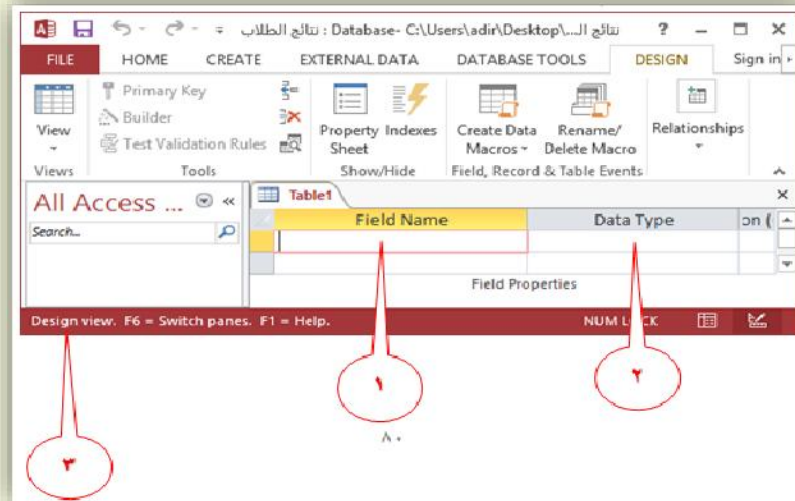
نتائج الطلاب : Database- C:\Users\adir\Desktop\نتائج الـ... ? – □ ×

FILE HOME CREATE EXTERNAL DATA DATABASE TOOLS DESIGN Sign in

View
Views

Primary Key
Builder
Test Validation Rules
Tools

Property Sheet
Indexes
Show/Hide

Create Data Macros
Rename/ Delete Macro
Field, Record & Table Events

Relationships

All Access ...
Search...

Table1

| Field Name | Data Type | on ( |
|---|---|---|
| | | |

Field Properties

Design view. F6 = Switch panes. F1 = Help.
NUM LOCK

١

٢

٣

٨٠